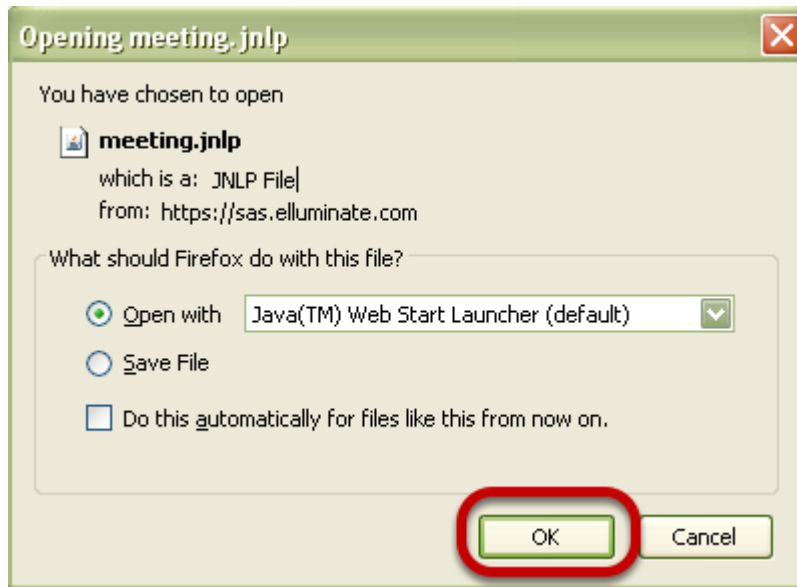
Opening meeting.jnlp

You have chosen to open

meeting.jnlp

which is a: JNLP File

from: https://sas.elluminate.com

What should Firefox do with this file?

Open with Java(TM) Web Start Launcher (default)

Save File

Do this automatically for files like this from now on.

OK Cancel